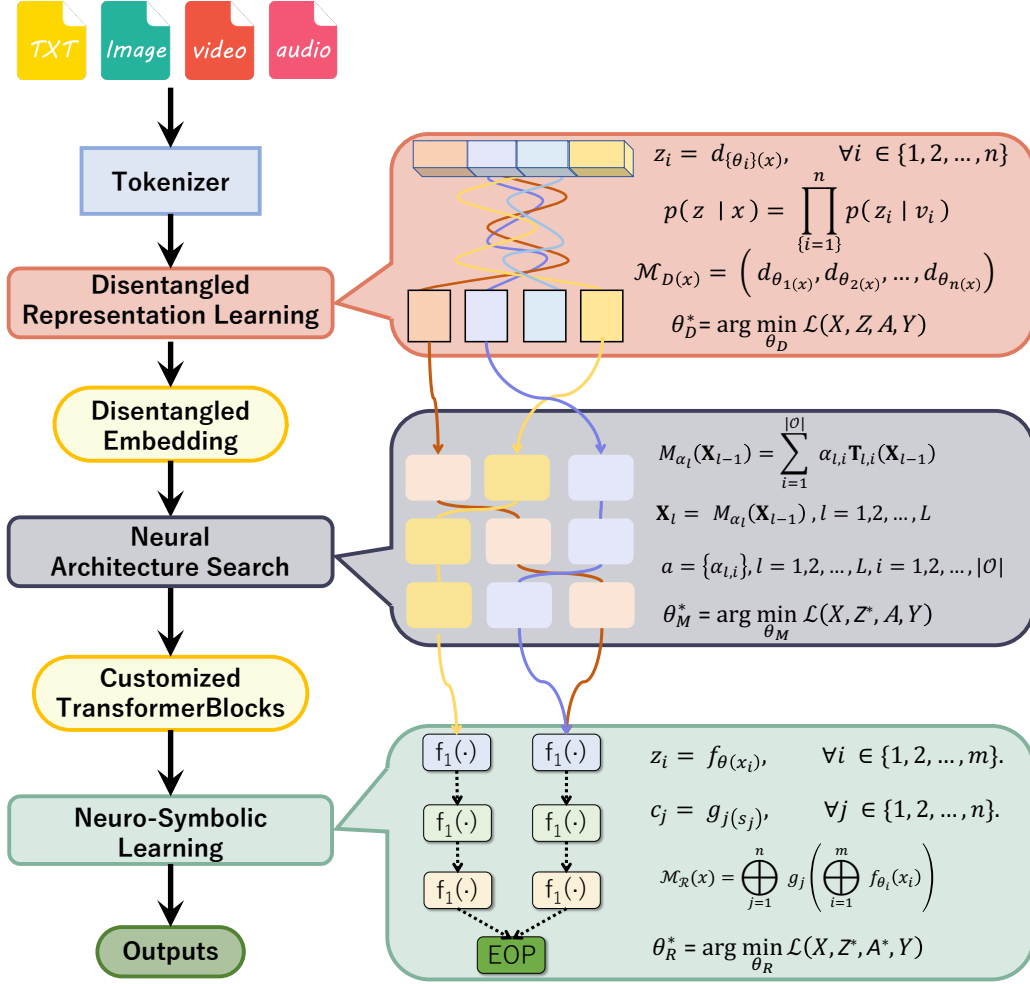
TXT Image video audio

Tokenizer

Disentangled Representation Learning

Disentangled Embedding

Neural Architecture Search

Customized TransformerBlocks

Neuro-Symbolic Learning

Outputs

$z_i = d_{\{\theta_i\}(x)}, \quad \forall i \in \{1,2,\ldots,n\}$

$p(z \mid x) = \prod_{\{i=1\}}^{n} p(z_i \mid v_i)$

$\mathcal{M}_{D(x)} = \left( d_{\theta_{1(x)}}, d_{\theta_{2(x)}}, \ldots, d_{\theta_{n(x)}} \right)$

$\theta_D^* = \arg\min_{\theta_D} \mathcal{L}(X, Z, A, Y)$

$M_{\alpha_l}(\mathbf{X}_{l-1}) = \sum_{i=1}^{|\mathcal{O}|} \alpha_{l,i} \mathbf{T}_{l,i}(\mathbf{X}_{l-1})$

$\mathbf{X}_l = M_{\alpha_l}(\mathbf{X}_{l-1}), l = 1,2,\ldots,L$

$a = \{\alpha_{l,i}\}, l = 1,2,\ldots,L, i = 1,2,\ldots,|\mathcal{O}|$

$\theta_M^* = \arg\min_{\theta_M} \mathcal{L}(X, Z^*, A, Y)$

$f_1(\cdot)$ $f_1(\cdot)$
$f_1(\cdot)$ $f_1(\cdot)$
$f_1(\cdot)$ $f_1(\cdot)$
EOP

$z_i = f_{\theta(x_i)}, \quad \forall i \in \{1,2,\ldots,m\}.$

$c_j = g_{j(s_j)}, \quad \forall j \in \{1,2,\ldots,n\}.$

$\mathcal{M}_{\mathcal{R}}(x) = \bigoplus_{j=1}^{n} g_j \left( \bigoplus_{i=1}^{m} f_{\theta_i}(x_i) \right)$

$\theta_R^* = \arg\min_{\theta_R} \mathcal{L}(X, Z^*, A^*, Y)$